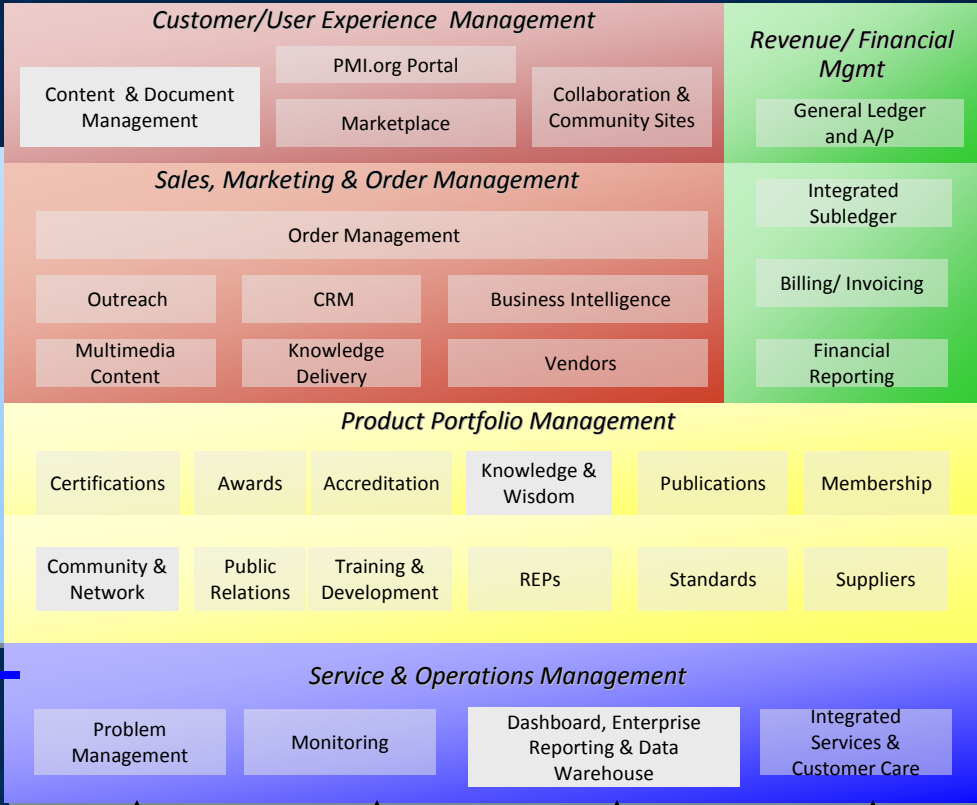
Customer/User Experience Management

Content & Document Management

PMI.org Portal

Marketplace

Collaboration & Community Sites

Revenue/ Financial Mgmt

General Ledger and A/P

Sales, Marketing & Order Management

Order Management

Outreach

CRM

Business Intelligence

Multimedia Content

Knowledge Delivery

Vendors

Integrated Subledger

Billing/ Invoicing

Financial Reporting

Product Portfolio Management

Certifications

Awards

Accreditation

Knowledge & Wisdom

Publications

Membership

Community & Network

Public Relations

Training & Development

REPs

Standards

Suppliers

Service & Operations Management

Problem Management

Monitoring

Dashboard, Enterprise Reporting & Data Warehouse

Integrated Services & Customer Care